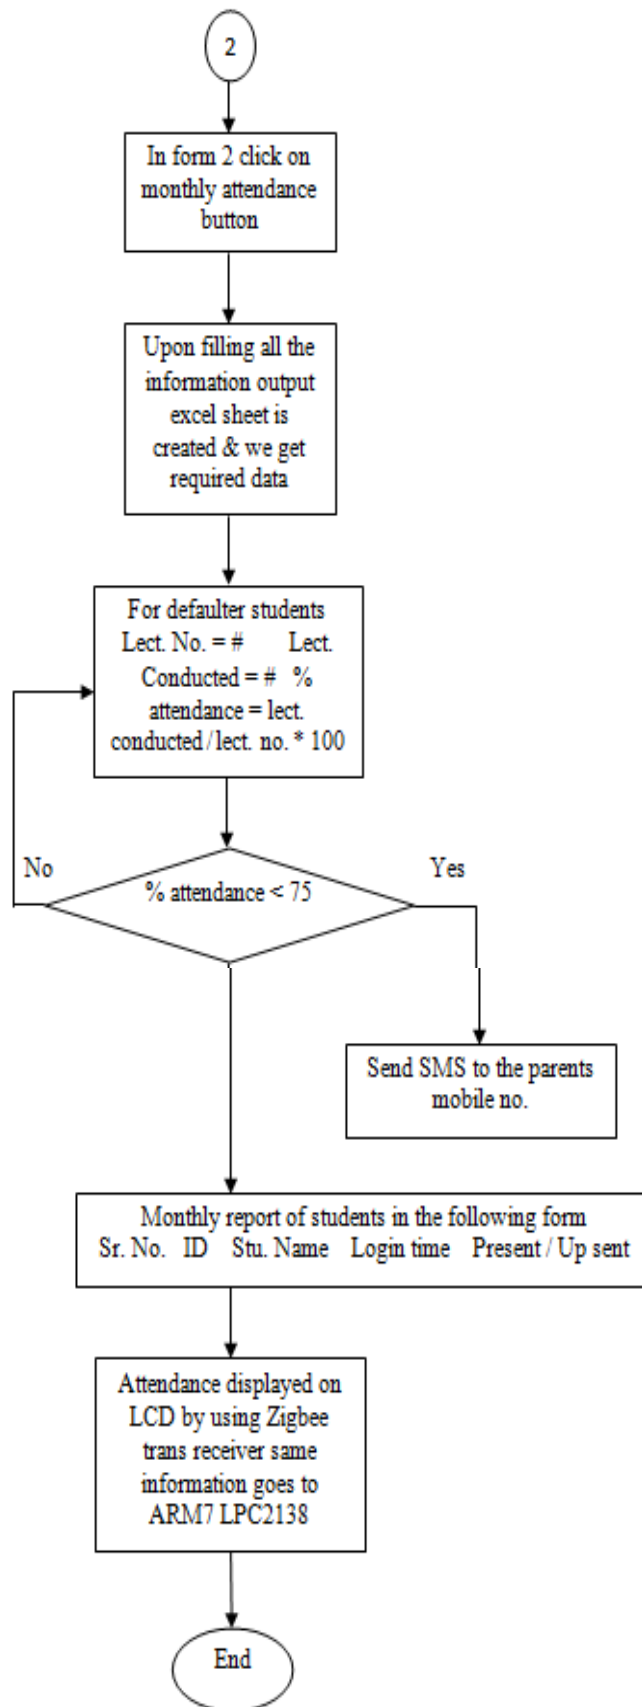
2

In form 2 click on monthly attendance button

Upon filling all the information output excel sheet is created & we get required data

For defaulter students Lect. No. = # Lect. Conducted = # % attendance = lect. conducted / lect. no. * 100

No

% attendance < 75

Yes

Send SMS to the parents mobile no.

Monthly report of students in the following form
Sr. No. ID Stu. Name Login time Present / Up sent

Attendance displayed on LCD by using Zigbee trans receiver same information goes to ARM7 LPC2138

End